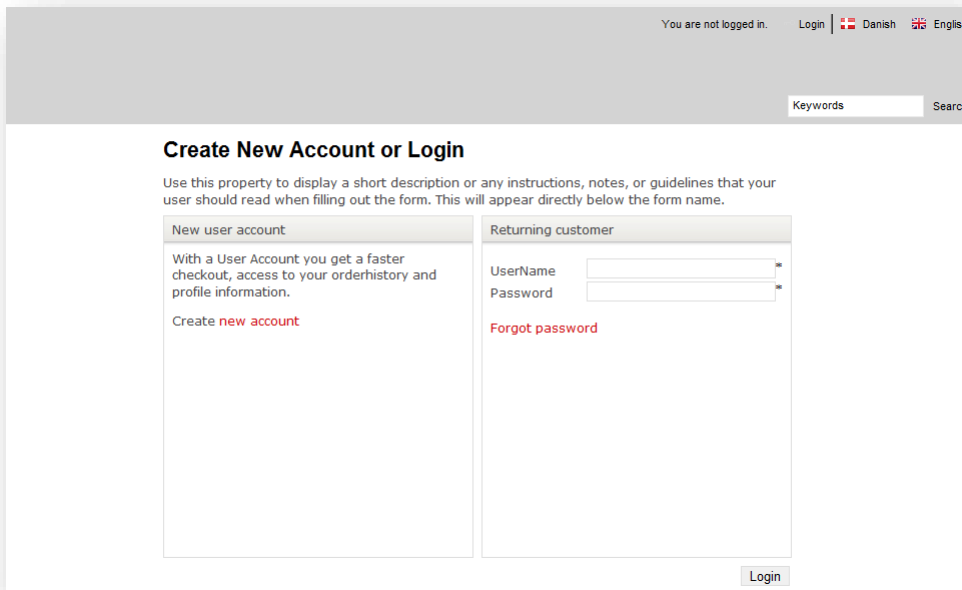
You are not logged in. Login | Danish Englis

Keywords Searc

Create New Account or Login

Use this property to display a short description or any instructions, notes, or guidelines that your user should read when filling out the form. This will appear directly below the form name.

New user account

With a User Account you get a faster checkout, access to your orderhistory and profile information.

Create new account

Returning customer

UserName *
Password *

Forgot password

Login